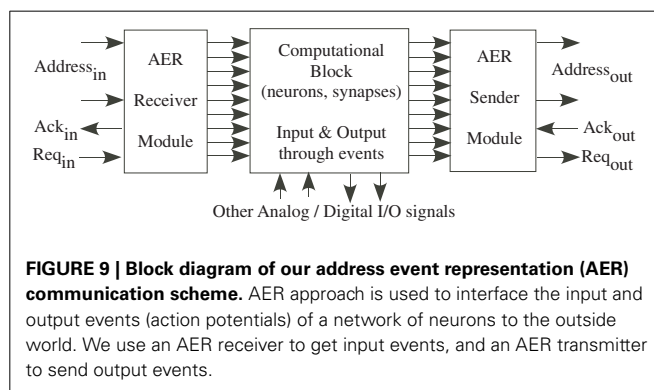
Address$_{in}$

AER Receiver Module

Ack$_{in}$

Req$_{in}$

Computational Block (neurons, synapses)

Input & Output through events

AER Sender Module

Address$_{out}$

Ack$_{out}$

Req$_{out}$

Other Analog / Digital I/O signals

**FIGURE 9 | Block diagram of our address event representation (AER) communication scheme.** AER approach is used to interface the input and output events (action potentials) of a network of neurons to the outside world. We use an AER receiver to get input events, and an AER transmitter to send output events.